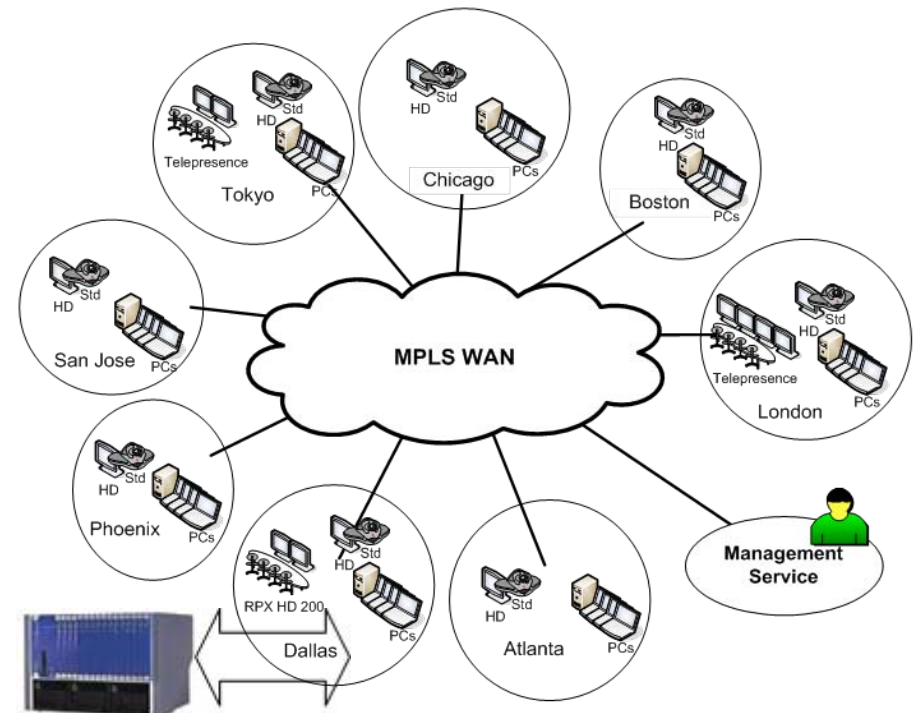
Std
HD
Telepresence
PCs
Tokyo

Std
HD
PCs
Chicago

Std
HD
Boston
PCs

Std
HD
San Jose
PCs

MPLS WAN

Std
HD
Telepresence
PCs
London

Std
HD
Phoenix
PCs

Std
HD
RPX HD 200
PCs
Dallas

Std
HD
Atlanta
PCs

Management Service